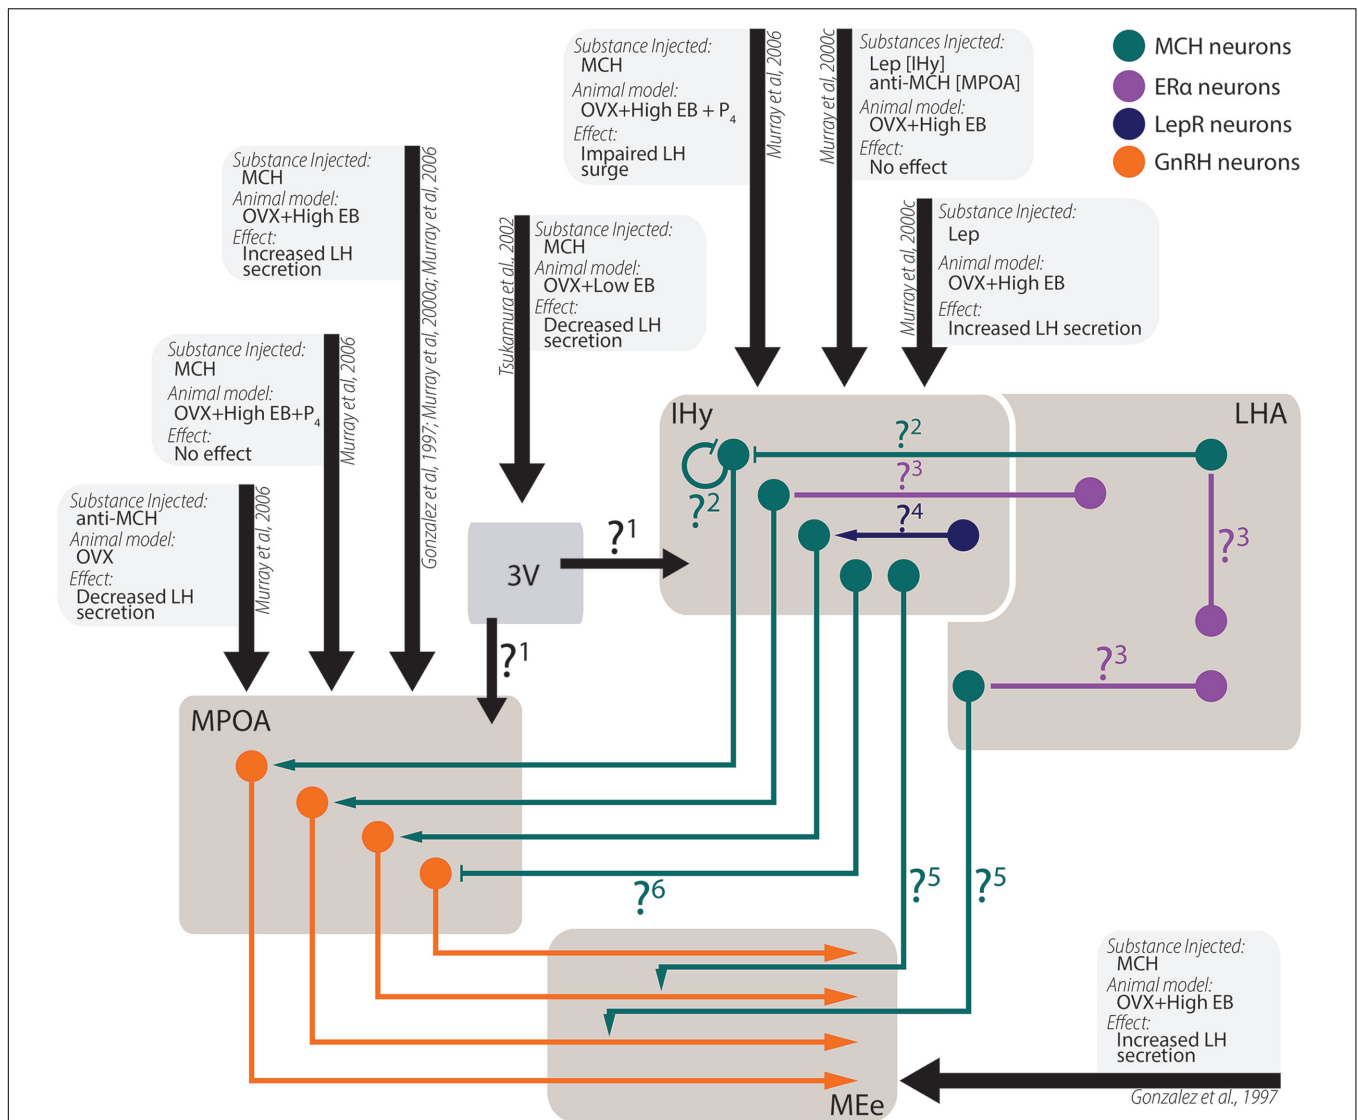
MCH neurons
ERα neurons
LepR neurons
GnRH neurons

Substance Injected:
MCH
Animal model:
OVX+High EB + $P_4$
Effect:
Impaired LH surge

Murray et al, 2006

Murray et al, 2000c

Substances Injected:
Lep [IHy]
anti-MCH [MPOA]
Animal model:
OVX+High EB
Effect:
No effect

Substance Injected:
MCH
Animal model:
OVX+High EB
Effect:
Increased LH secretion

Gonzalez et al, 1997; Murray et al, 2000a; Murray et al, 2006

Tsukamura et al., 2002

Substance Injected:
MCH
Animal model:
OVX+Low EB
Effect:
Decreased LH secretion

Murray et al, 2000c

Substance Injected:
Lep
Animal model:
OVX+High EB
Effect:
Increased LH secretion

Substance Injected:
MCH
Animal model:
OVX+High EB+$P_4$
Effect:
No effect

Murray et al, 2006

Substance Injected:
anti-MCH
Animal model:
OVX
Effect:
Decreased LH secretion

Murray et al, 2006

IHy
LHA
$?^2$
$?^3$
$?^2$
$?^4$
$?^3$
$?^1$
3V
$?^3$
$?^1$
MPOA
$?^6$
$?^5$
$?^5$
MEe

Substance Injected:
MCH
Animal model:
OVX+High EB
Effect:
Increased LH secretion

Gonzalez et al., 1997